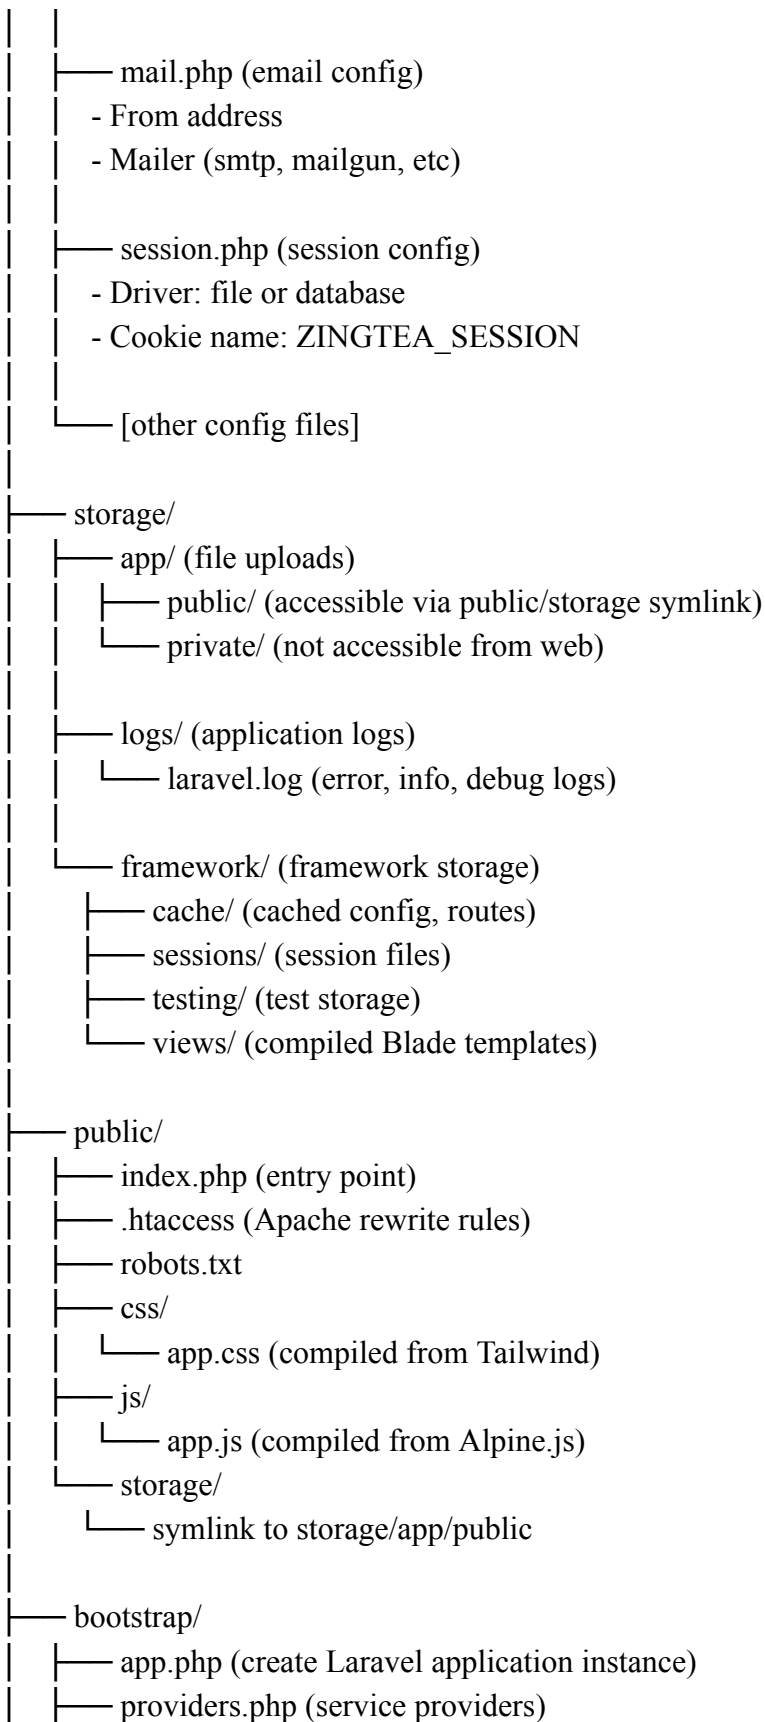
│   │
│   ├── mail.php (email config)
│   │   - From address
│   │   - Mailer (smtp, mailgun, etc)
│   │
│   ├── session.php (session config)
│   │   - Driver: file or database
│   │   - Cookie name: ZINGTEA_SESSION
│   │
│   └── [other config files]
│
├── storage/
│   ├── app/ (file uploads)
│   │   ├── public/ (accessible via public/storage symlink)
│   │   └── private/ (not accessible from web)
│   │
│   ├── logs/ (application logs)
│   │   └── laravel.log (error, info, debug logs)
│   │
│   └── framework/ (framework storage)
│       ├── cache/ (cached config, routes)
│       ├── sessions/ (session files)
│       ├── testing/ (test storage)
│       └── views/ (compiled Blade templates)
│
├── public/
│   ├── index.php (entry point)
│   ├── .htaccess (Apache rewrite rules)
│   ├── robots.txt
│   ├── css/
│   │   └── app.css (compiled from Tailwind)
│   ├── js/
│   │   └── app.js (compiled from Alpine.js)
│   └── storage/
│       └── symlink to storage/app/public
│
├── bootstrap/
│   ├── app.php (create Laravel application instance)
│   ├── providers.php (service providers)